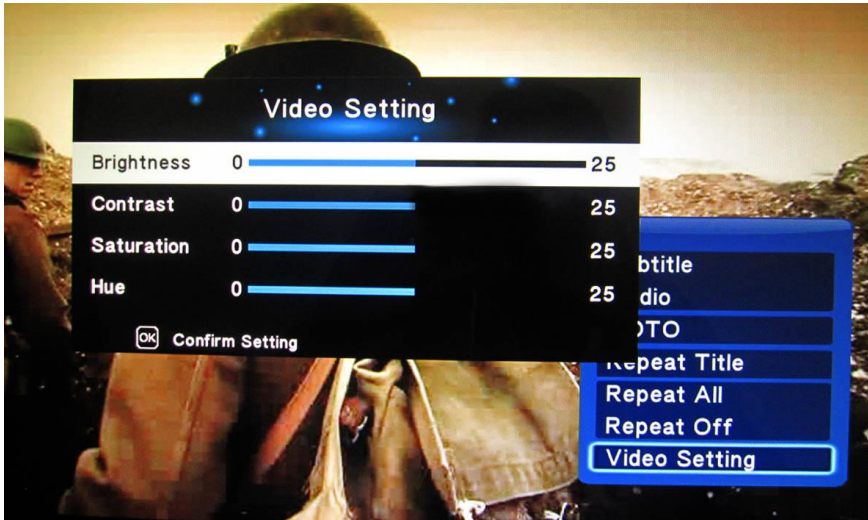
Video Setting

| | | |
|---|---|---|
| Brightness | 0 | 25 |
| Contrast | 0 | 25 |
| Saturation | 0 | 25 |
| Hue | 0 | 25 |

OK Confirm Setting

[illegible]btitle
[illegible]dio
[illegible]OTO
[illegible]epeat Title
Repeat All
Repeat Off
Video Setting